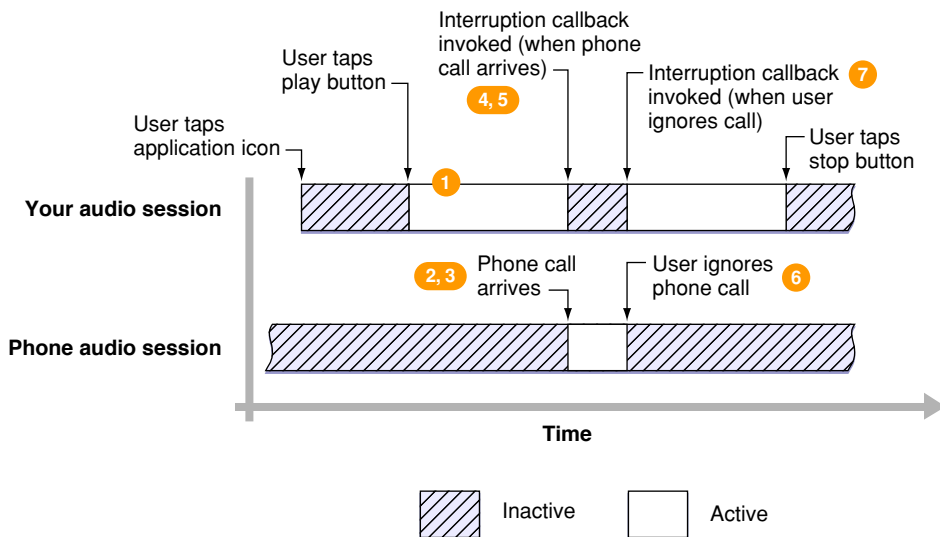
Interruption callback invoked (when phone call arrives)

4, 5

User taps play button

Interruption callback invoked (when user ignores call)

7

User taps application icon

User taps stop button

1

Your audio session

2, 3

Phone call arrives

User ignores phone call

6

Phone audio session

Time

Inactive

Active